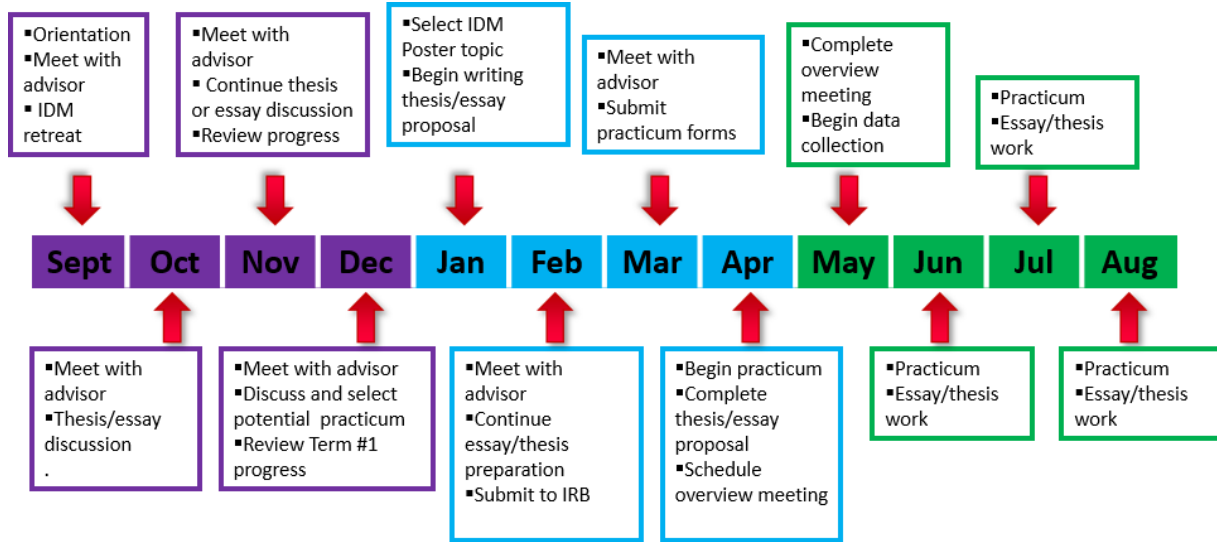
▪Orientation
▪Meet with advisor
▪ IDM retreat

▪Meet with advisor
▪ Continue thesis or essay discussion
▪Review progress

▪Select IDM Poster topic
▪Begin writing thesis/essay proposal

▪Meet with advisor
▪Submit practicum forms

▪Complete overview meeting
▪Begin data collection

▪Practicum
▪Essay/thesis work

Sept Oct Nov Dec Jan Feb Mar Apr May Jun Jul Aug

▪Meet with advisor
▪Thesis/essay discussion
.

▪Meet with advisor
▪Discuss and select potential practicum
▪Review Term #1 progress

▪Meet with advisor
▪Continue essay/thesis preparation
▪Submit to IRB

▪Begin practicum
▪Complete thesis/essay proposal
▪Schedule overview meeting

▪Practicum
▪Essay/thesis work

▪Practicum
▪Essay/thesis work